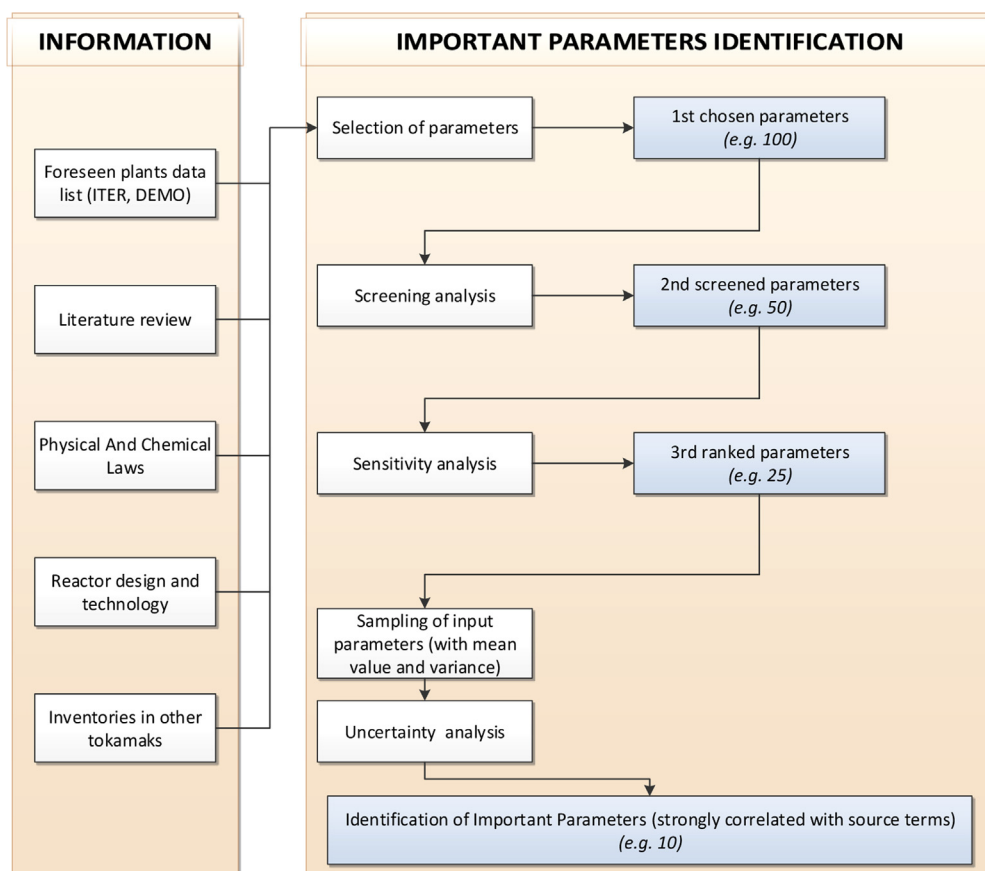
INFORMATION

Foreseen plants data list (ITER, DEMO)

Literature review

Physical And Chemical Laws

Reactor design and technology

Inventories in other tokamaks

IMPORTANT PARAMETERS IDENTIFICATION

Selection of parameters

1st chosen parameters
*(e.g. 100)*

Screening analysis

2nd screened parameters
*(e.g. 50)*

Sensitivity analysis

3rd ranked parameters
*(e.g. 25)*

Sampling of input parameters (with mean value and variance)

Uncertainty analysis

Identification of Important Parameters (strongly correlated with source terms)
*(e.g. 10)*